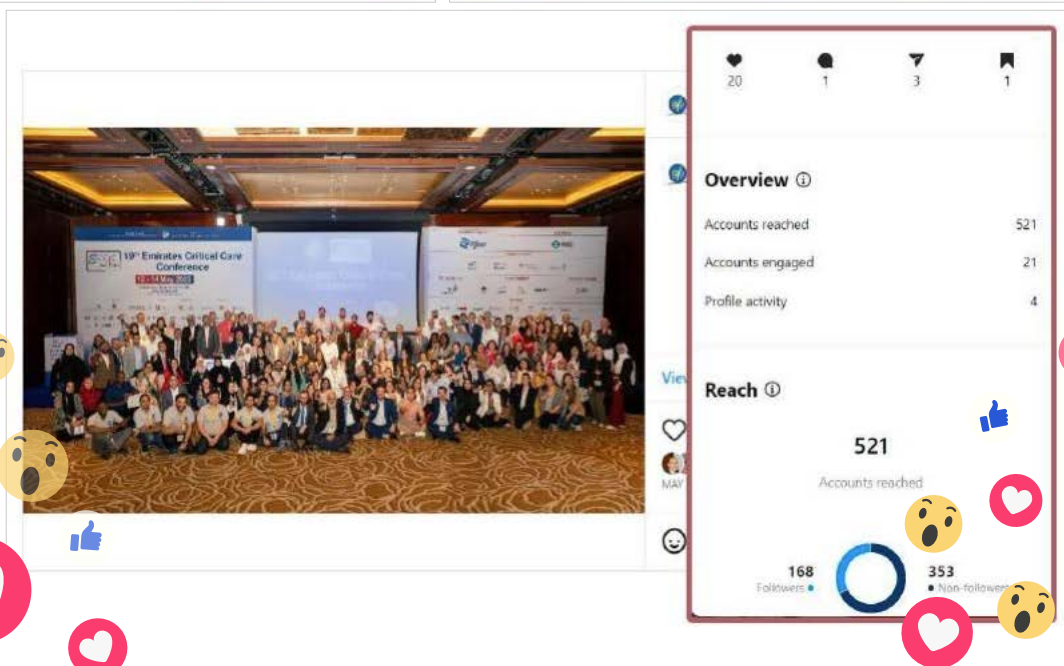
20 1 3 1

Overview ⓘ

Accounts reached 521

Accounts engaged 21

Profile activity 4

Reach ⓘ

521

Accounts reached

168
Followers

353
Non-followers

19th Emirates Critical Care Conference

Viev

MAY